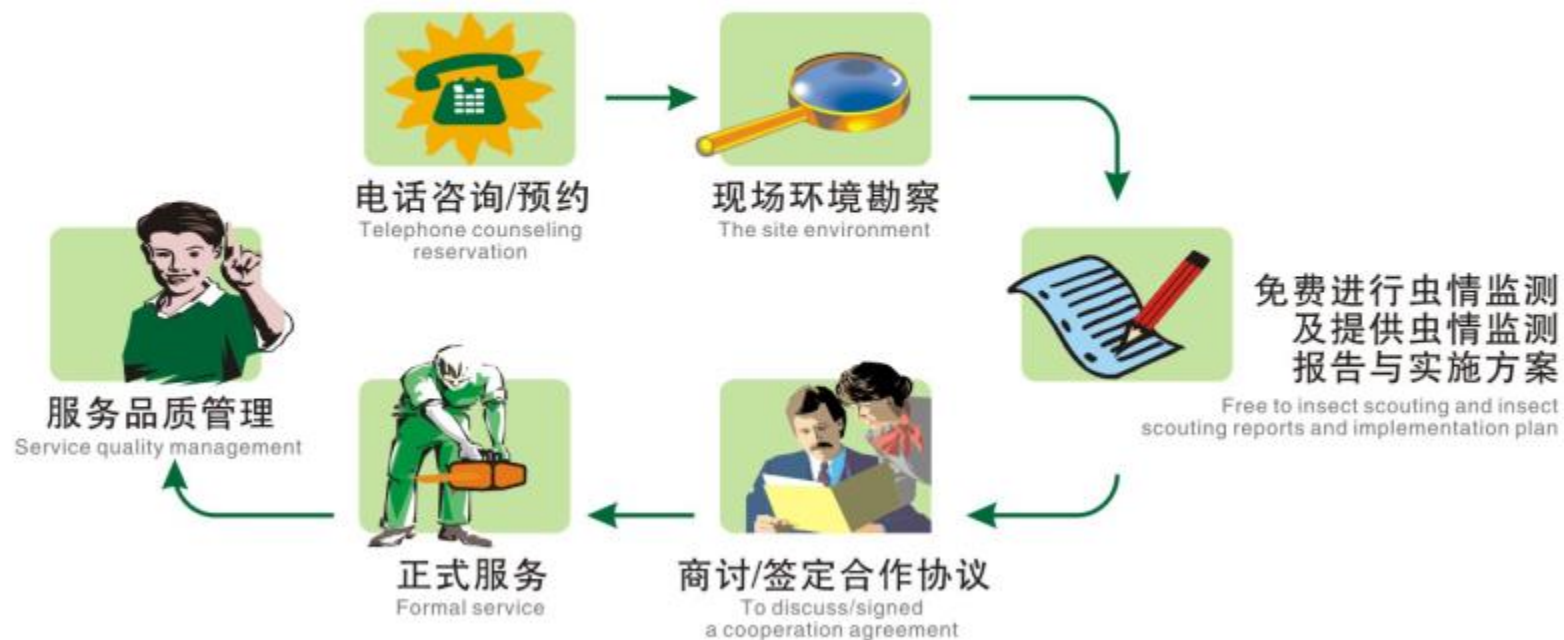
电话咨询/预约
Telephone counseling reservation

现场环境勘察
The site environment

免费进行虫情监测
及提供虫情监测
报告与实施方案
Free to insect scouting and insect scouting reports and implementation plan

商讨/签定合作协议
To discuss/signed a cooperation agreement

正式服务
Formal service

服务品质管理
Service quality management